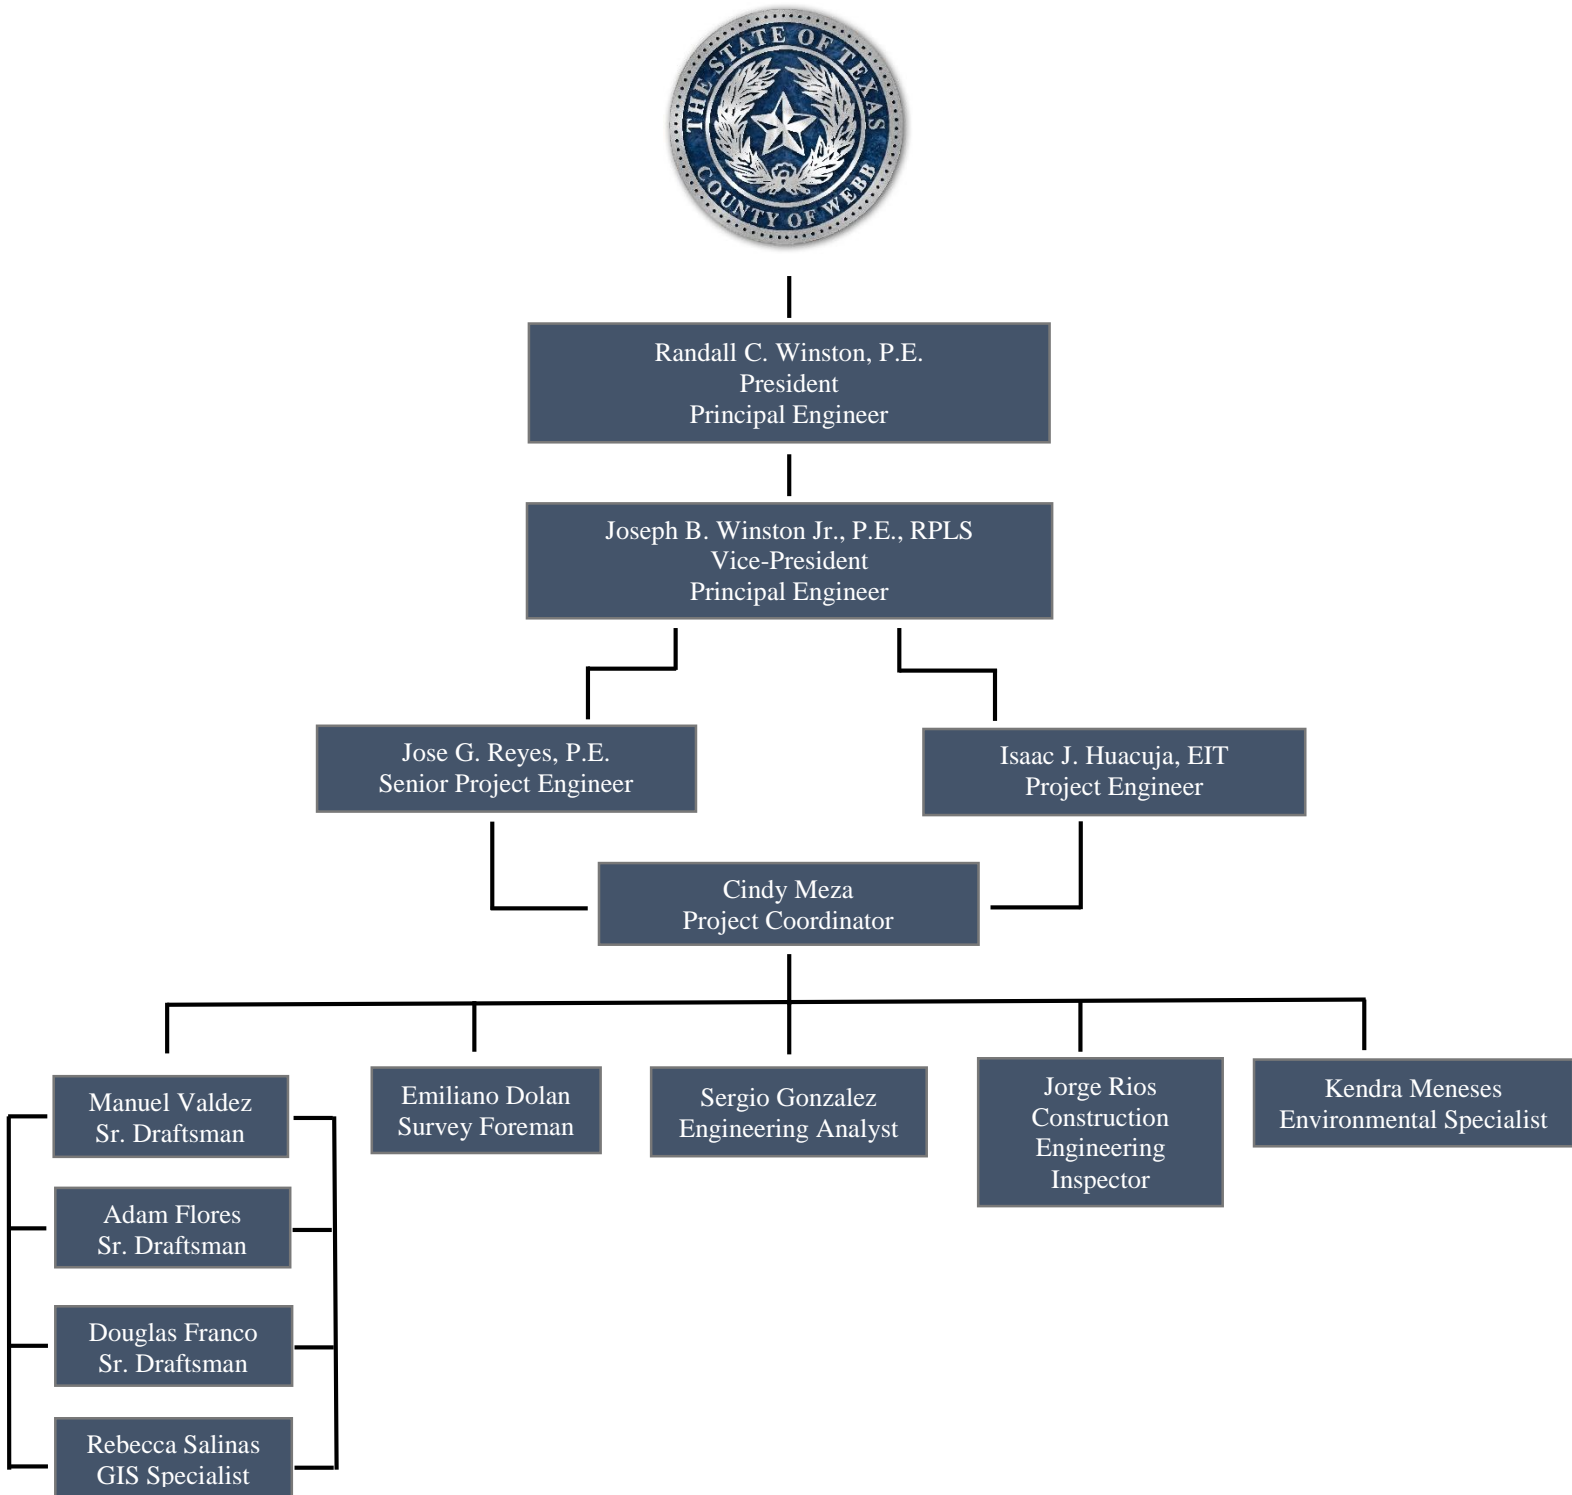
THE STATE OF TEXAS
COUNTY OF WEBB

Randall C. Winston, P.E.
President
Principal Engineer

Joseph B. Winston Jr., P.E., RPLS
Vice-President
Principal Engineer

Jose G. Reyes, P.E.
Senior Project Engineer

Isaac J. Huacuja, EIT
Project Engineer

Cindy Meza
Project Coordinator

Manuel Valdez
Sr. Draftsman

Adam Flores
Sr. Draftsman

Douglas Franco
Sr. Draftsman

Rebecca Salinas
GIS Specialist

Emiliano Dolan
Survey Foreman

Sergio Gonzalez
Engineering Analyst

Jorge Rios
Construction
Engineering
Inspector

Kendra Meneses
Environmental Specialist